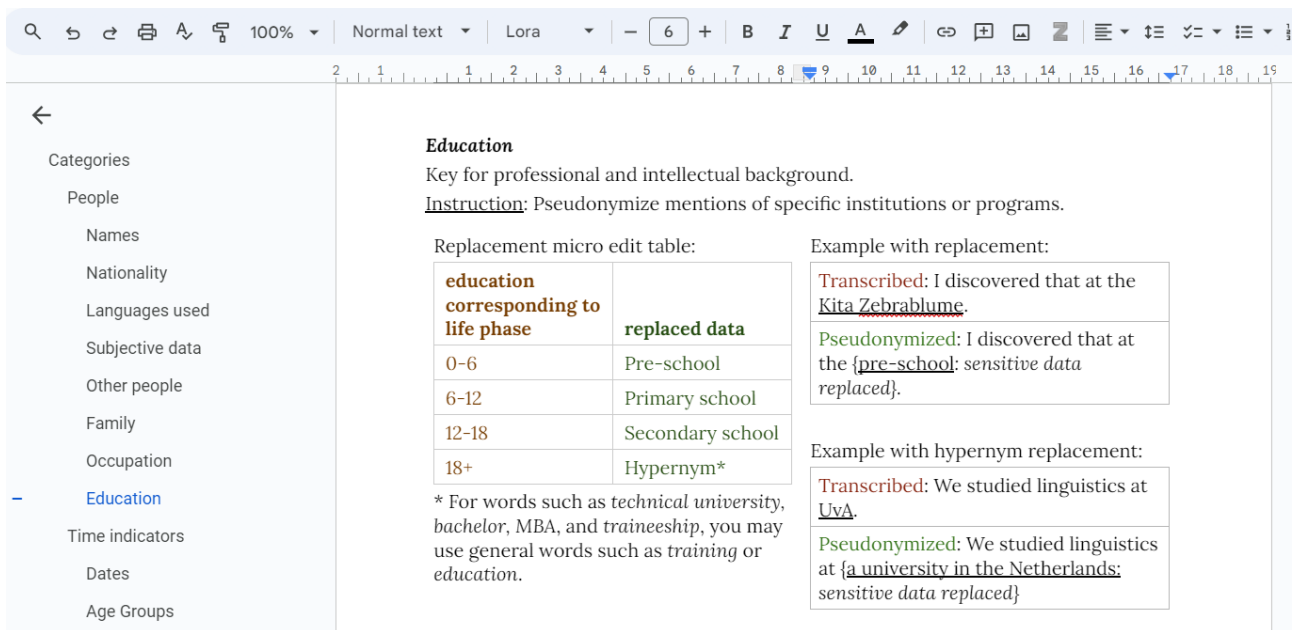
100% Normal text Lora 6

Categories
People
Names
Nationality
Languages used
Subjective data
Other people
Family
Occupation
Education
Time indicators
Dates
Age Groups

**Education**
Key for professional and intellectual background.
Instruction: Pseudonymize mentions of specific institutions or programs.

Replacement micro edit table:

| education corresponding to life phase | replaced data |
|---|---|
| 0-6 | Pre-school |
| 6-12 | Primary school |
| 12-18 | Secondary school |
| 18+ | Hypernym* |

* For words such as *technical university*, *bachelor*, MBA, and *traineeship*, you may use general words such as *training* or *education*.

Example with replacement:

| Transcribed: I discovered that at the Kita Zebrablume. |
|---|
| Pseudonymized: I discovered that at the {pre-school: *sensitive data replaced*}. |

Example with hypernym replacement:

| Transcribed: We studied linguistics at UvA. |
|---|
| Pseudonymized: We studied linguistics at {a university in the Netherlands: *sensitive data replaced*} |